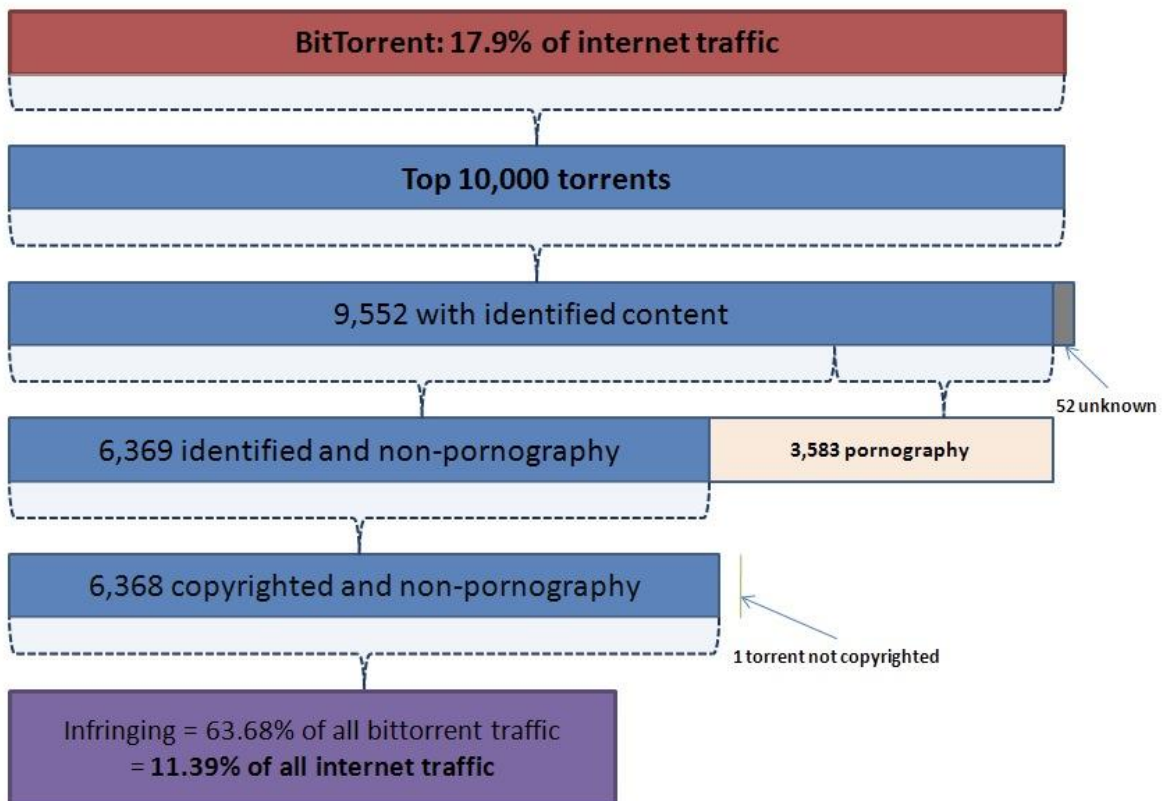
BitTorrent: 17.9% of internet traffic

Top 10,000 torrents

9,552 with identified content

52 unknown

6,369 identified and non-pornography

3,583 pornography

6,368 copyrighted and non-pornography

1 torrent not copyrighted

Infringing = 63.68% of all bittorrent traffic = **11.39% of all internet traffic**